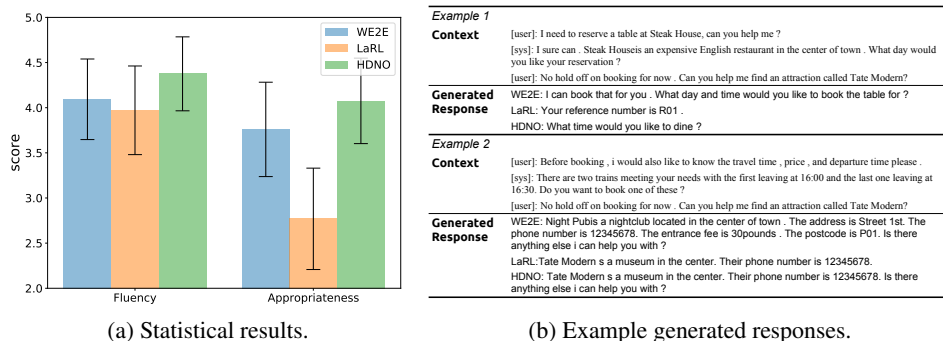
5.0
4.5
4.0
3.5
3.0
2.5
2.0
score

WE2E
LaRL
HDNO

Fluency
Appropriateness

(a) Statistical results.

| *Example 1* | |
|---|---|
| **Context** | [user]: I need to reserve a table at Steak House, can you help me ? |
| | [sys]: I sure can . Steak Houseis an expensive English restaurant in the center of town . What day would you like your reservation ? |
| | [user]: No hold off on booking for now . Can you help me find an attraction called Tate Modern? |
| **Generated Response** | WE2E: I can book that for you . What day and time would you like to book the table for ? |
| | LaRL: Your reference number is R01 . |
| | HDNO: What time would you like to dine ? |
| *Example 2* | |
| **Context** | [user]: Before booking , i would also like to know the travel time , price , and departure time please . |
| | [sys]: There are two trains meeting your needs with the first leaving at 16:00 and the last one leaving at 16:30. Do you want to book one of these ? |
| | [user]: No hold off on booking for now . Can you help me find an attraction called Tate Modern? |
| **Generated Response** | WE2E: Night Pubis a nightclub located in the center of town . The address is Street 1st. The phone number is 12345678. The entrance fee is 30pounds . The postcode is P01. Is there anything else i can help you with ? |
| | LaRL:Tate Modern s a museum in the center. Their phone number is 12345678. |
| | HDNO: Tate Modern s a museum in the center. Their phone number is 12345678. Is there anything else i can help you with ? |

(b) Example generated responses.